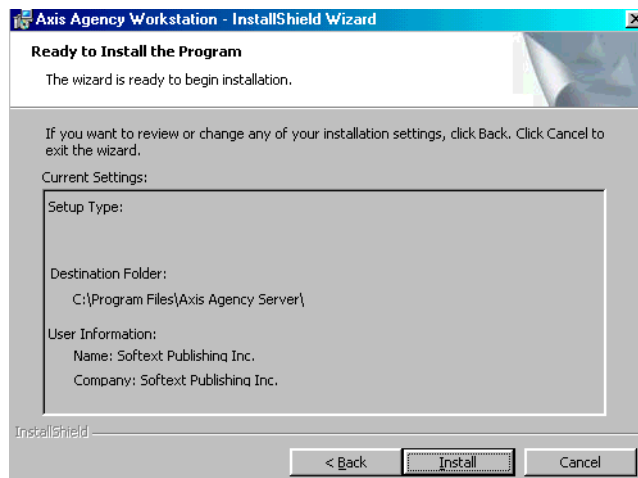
Axis Agency Workstation - InstallShield Wizard

Ready to Install the Program

The wizard is ready to begin installation.

If you want to review or change any of your installation settings, click Back. Click Cancel to exit the wizard.

Current Settings:

Setup Type:

Destination Folder:

C:\Program Files\Axis Agency Server\

User Information:

Name: Softext Publishing Inc.

Company: Softext Publishing Inc.

InstallShield

< Back

Install

Cancel